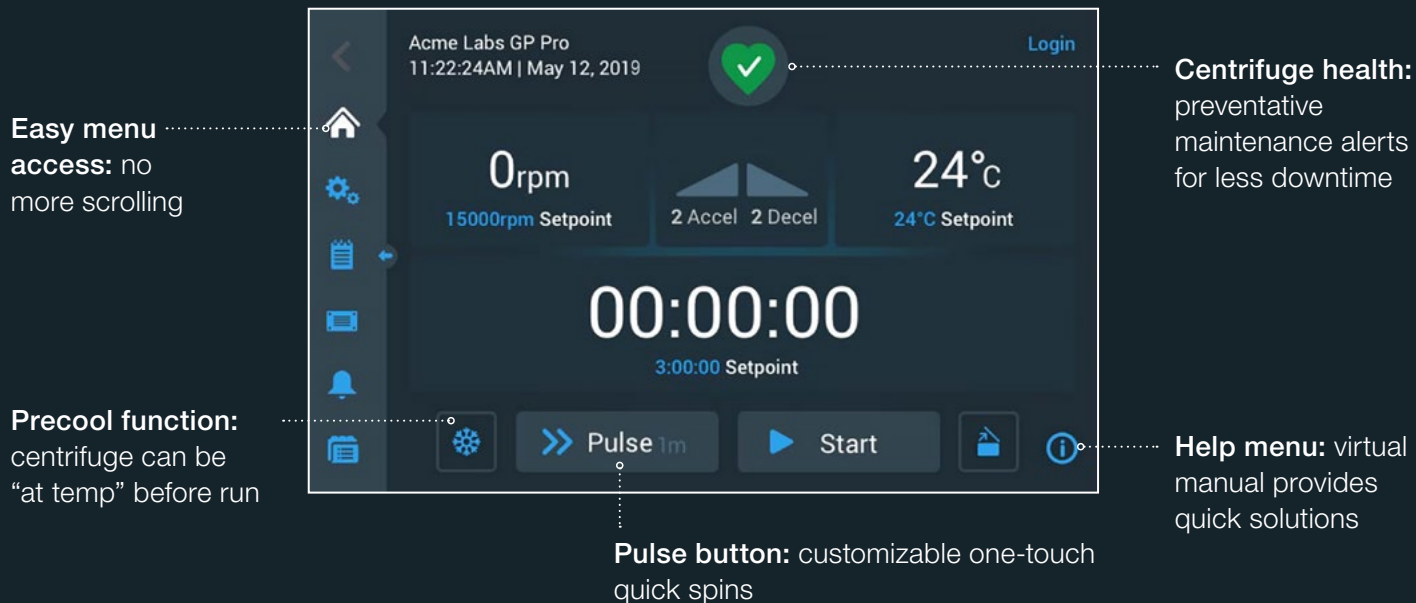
Easy menu access: no more scrolling

Precool function: centrifuge can be "at temp" before run

Acme Labs GP Pro
11:22:24AM | May 12, 2019

Login

0rpm
15000rpm Setpoint

2 Accel 2 Decel

24°C
24°C Setpoint

00:00:00
3:00:00 Setpoint

Pulse 1m

Start

Centrifuge health: preventative maintenance alerts for less downtime

Help menu: virtual manual provides quick solutions

Pulse button: customizable one-touch quick spins